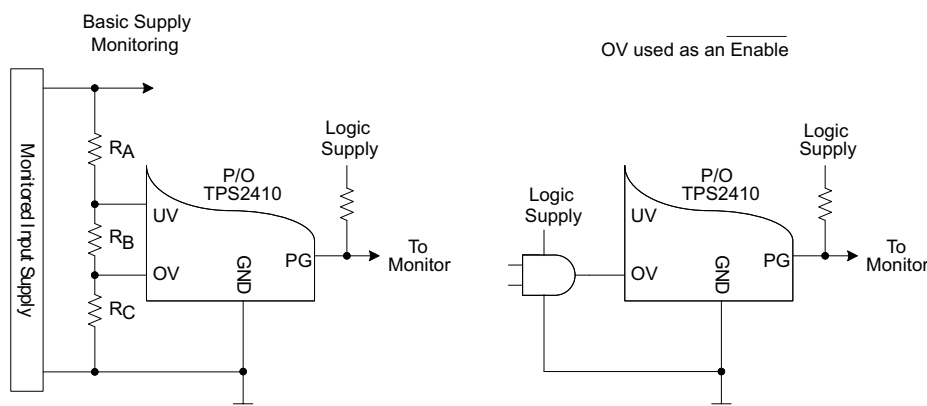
Basic Supply Monitoring

Monitored Input Supply

$R_A$

$R_B$

$R_C$

P/O TPS2410

UV

OV

GND

PG

Logic Supply

To Monitor

OV used as an $\overline{\text{Enable}}$

Logic Supply

P/O TPS2410

UV

OV

GND

PG

Logic Supply

To Monitor